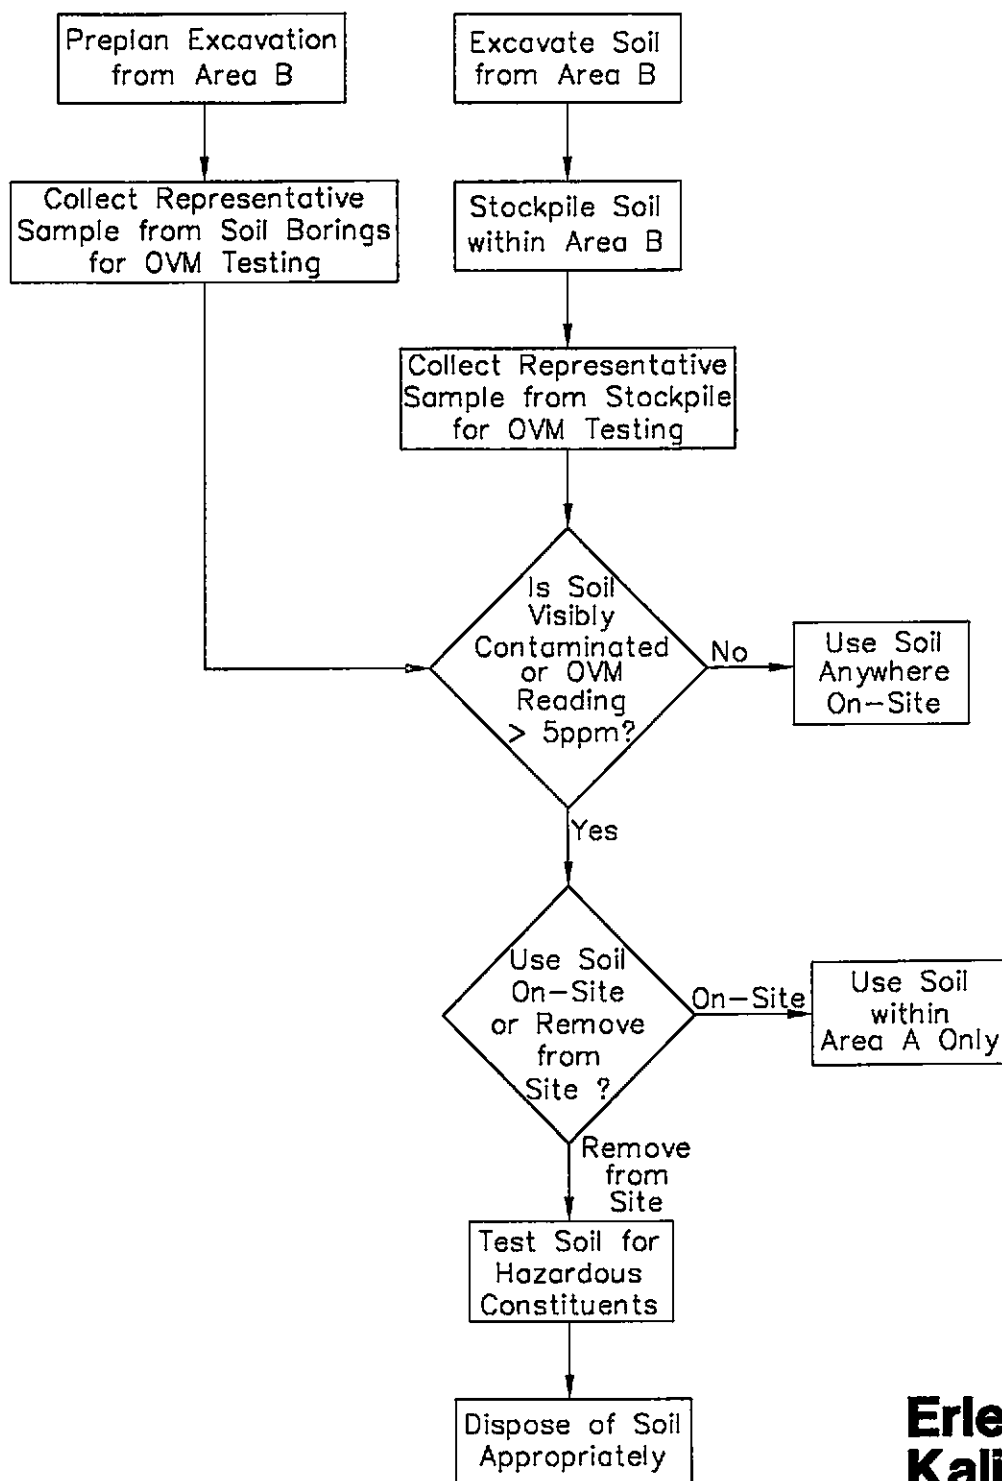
Preplan Excavation from Area B

Excavate Soil from Area B

Collect Representative Sample from Soil Borings for OVM Testing

Stockpile Soil within Area B

Collect Representative Sample from Stockpile for OVM Testing

Is Soil Visibly Contaminated or OVM Reading > 5ppm?

No

Use Soil Anywhere On–Site

Yes

Use Soil On–Site or Remove from Site ?

On–Site

Use Soil within Area A Only

Remove from Site

Test Soil for Hazardous Constituents

Dispose of Soil Appropriately

Erle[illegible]
Kali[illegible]